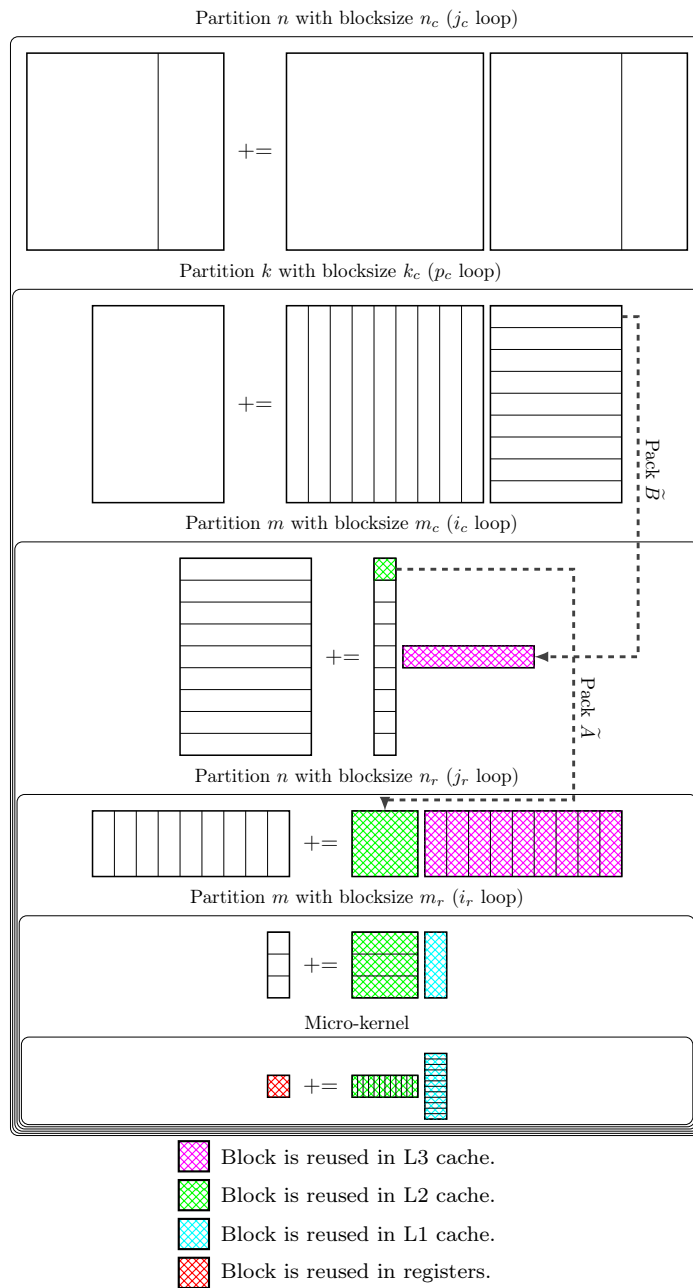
Partition $n$ with blocksize $n_c$ ($j_c$ loop)

+=

Partition $k$ with blocksize $k_c$ ($p_c$ loop)

+=

Pack $\widetilde{B}$

Partition $m$ with blocksize $m_c$ ($i_c$ loop)

+=

Pack $\widetilde{A}$

Partition $n$ with blocksize $n_r$ ($j_r$ loop)

+=

Partition $m$ with blocksize $m_r$ ($i_r$ loop)

+=

Micro-kernel

+=

Block is reused in L3 cache.

Block is reused in L2 cache.

Block is reused in L1 cache.

Block is reused in registers.